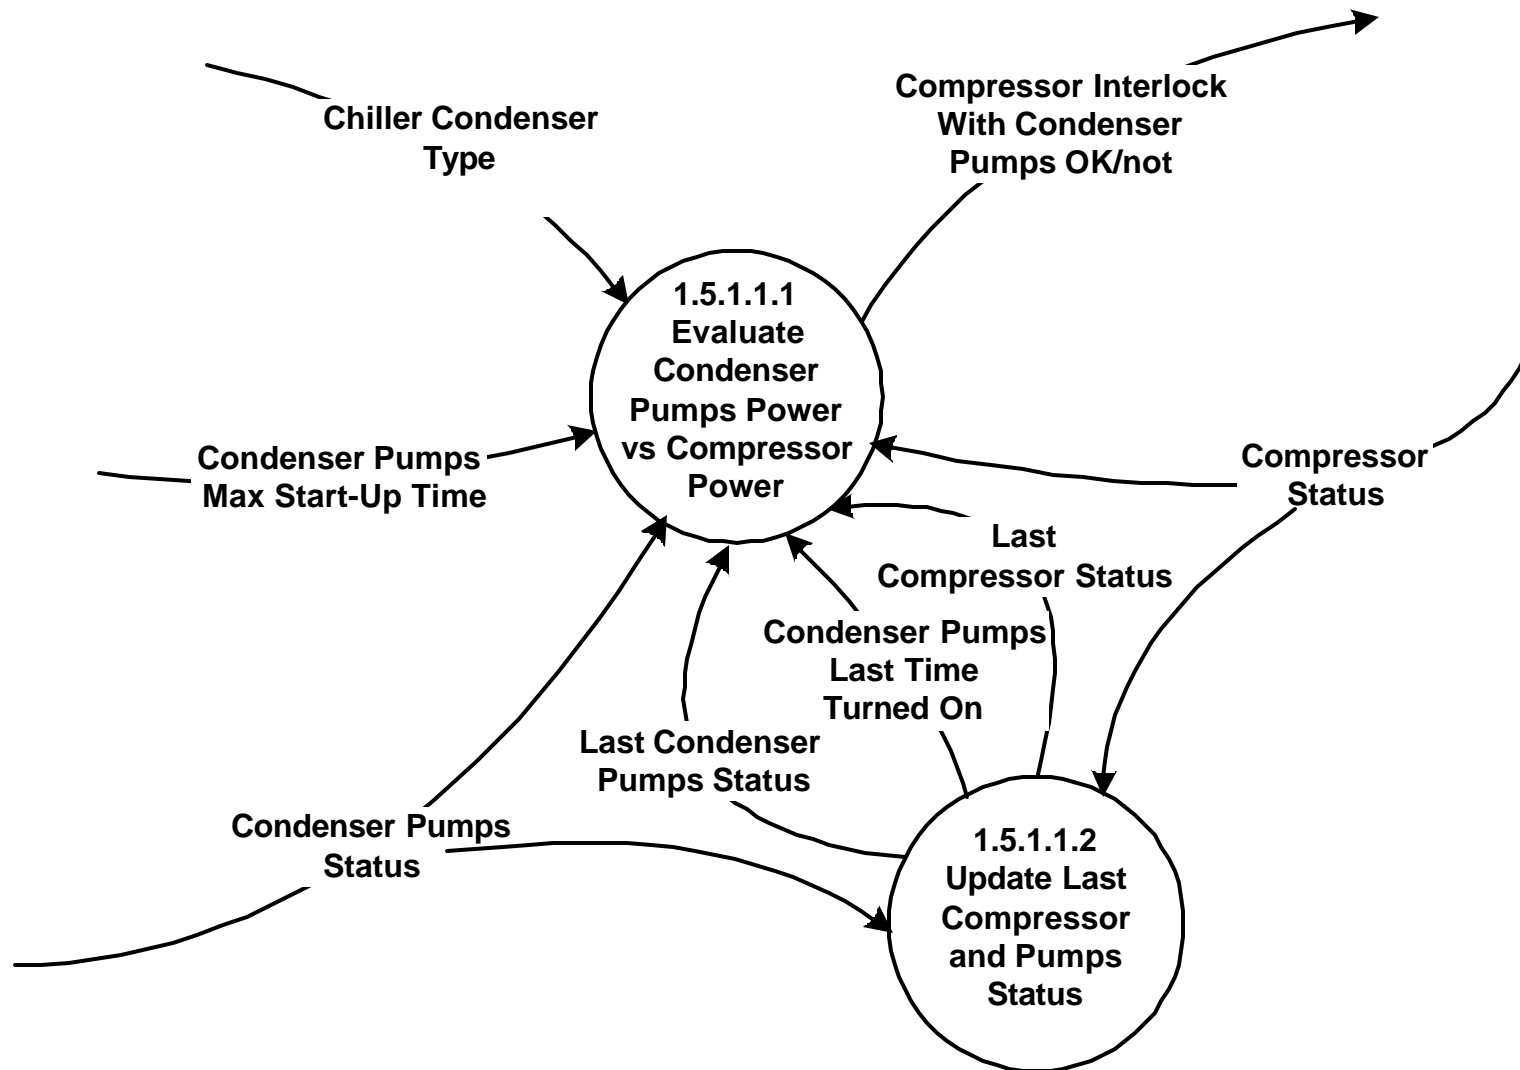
Chiller Condenser Type

Compressor Interlock With Condenser Pumps OK/not

1.5.1.1.1 Evaluate Condenser Pumps Power vs Compressor Power

Condenser Pumps Max Start-Up Time

Compressor Status

Last Compressor Status

Condenser Pumps Last Time Turned On

Last Condenser Pumps Status

Condenser Pumps Status

1.5.1.1.2 Update Last Compressor and Pumps Status